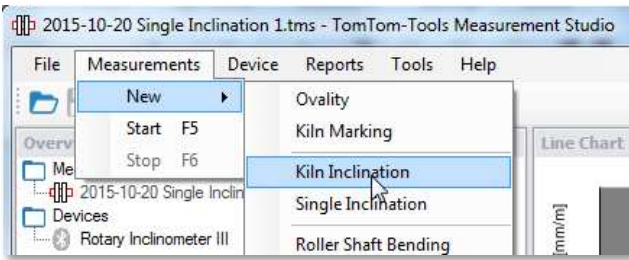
2015-10-20 Single Inclination 1.tms - TomTom-Tools Measurement Studio

File Measurements Device Reports Tools Help

New
Start F5
Stop F6

Overv
Me
2015-10-20 Single Inclin
Devices
Rotary Inclinometer III

Ovality
Kiln Marking
Kiln Inclination
Single Inclination
Roller Shaft Bending

Line Chart

[mm/m]